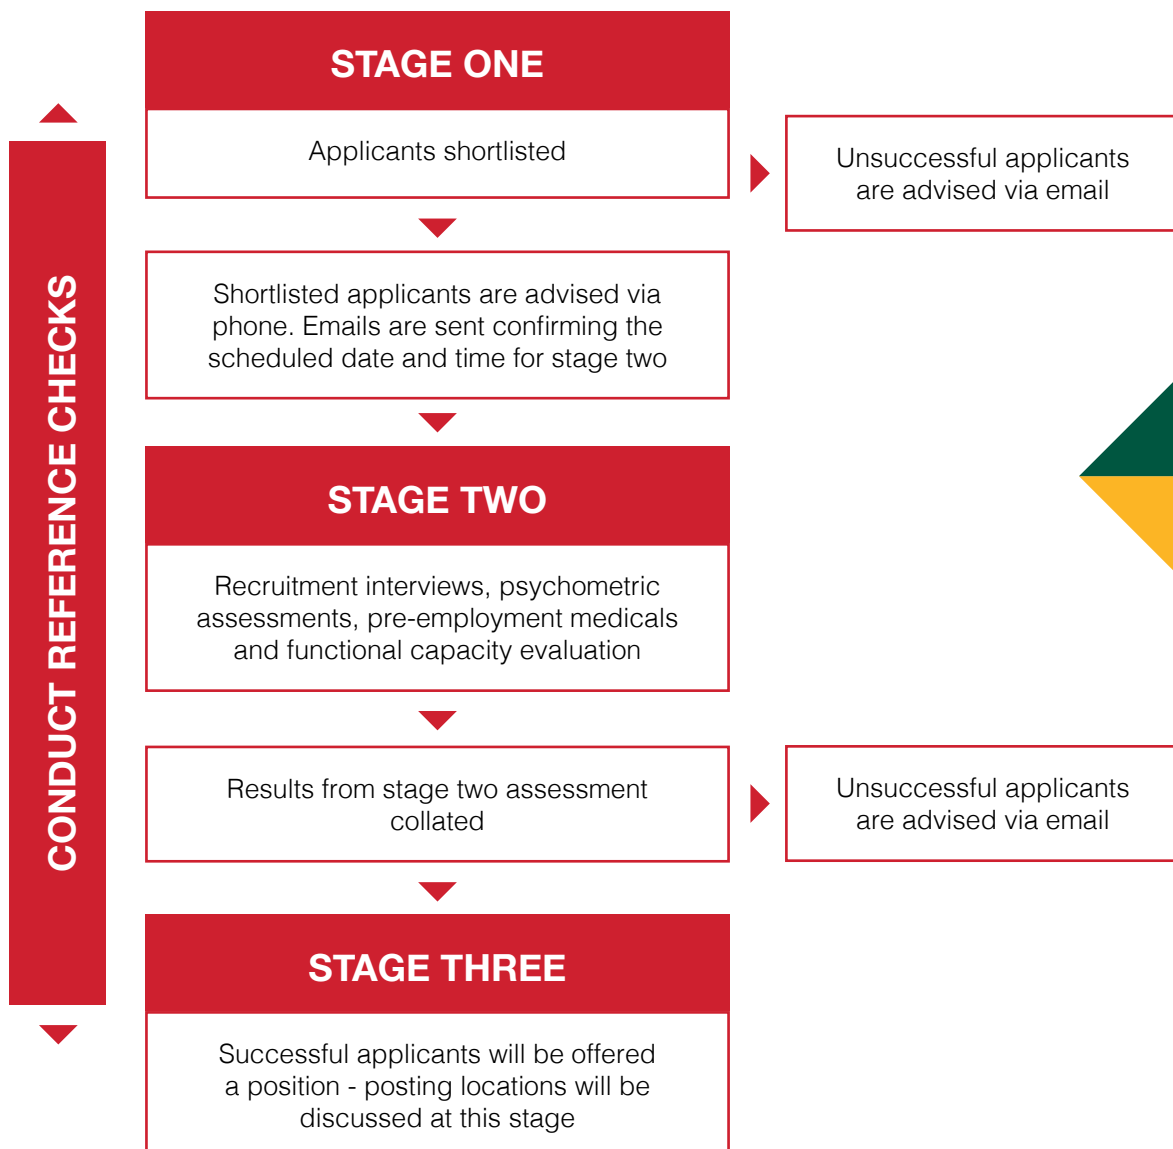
CONDUCT REFERENCE CHECKS

STAGE ONE

Applicants shortlisted

Unsuccessful applicants are advised via email

Shortlisted applicants are advised via phone. Emails are sent confirming the scheduled date and time for stage two

STAGE TWO

Recruitment interviews, psychometric assessments, pre-employment medicals and functional capacity evaluation

Results from stage two assessment collated

Unsuccessful applicants are advised via email

STAGE THREE

Successful applicants will be offered a position - posting locations will be discussed at this stage